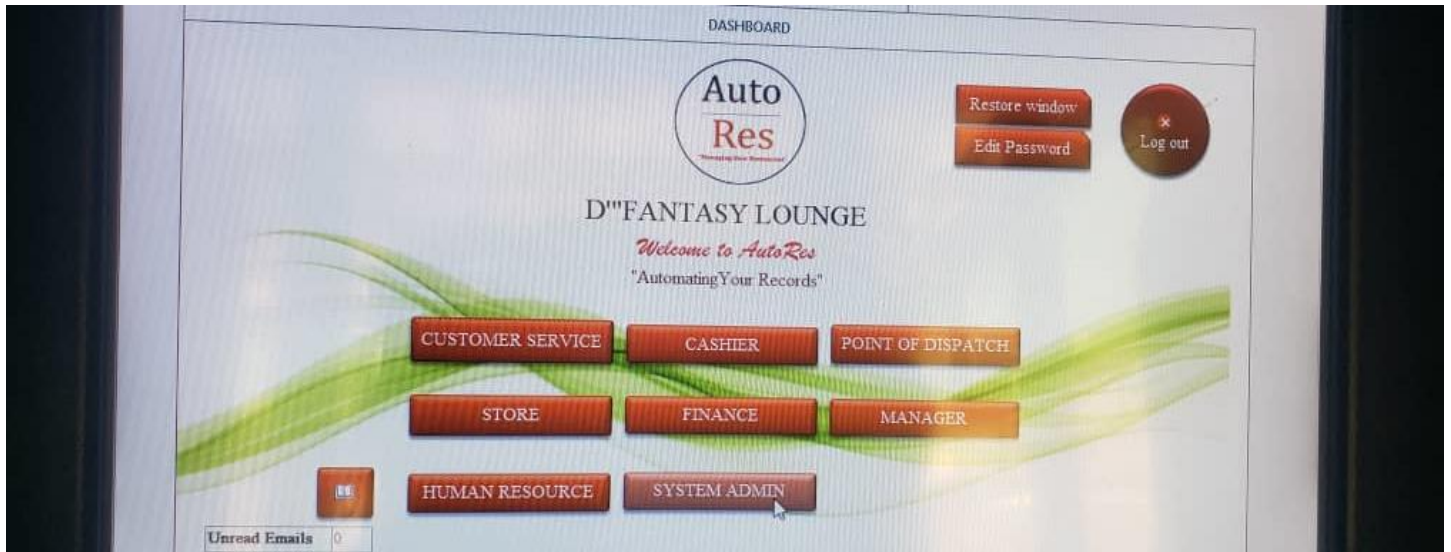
DASHBOARD

Auto
Res
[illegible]

Restore window
Edit Password

Log out

D'"FANTASY LOUNGE
Welcome to AutoRes
"AutomatingYour Records"

CUSTOMER SERVICE
CASHIER
POINT OF DISPATCH
STORE
FINANCE
MANAGER
HUMAN RESOURCE
SYSTEM ADMIN

Unread Emails 0